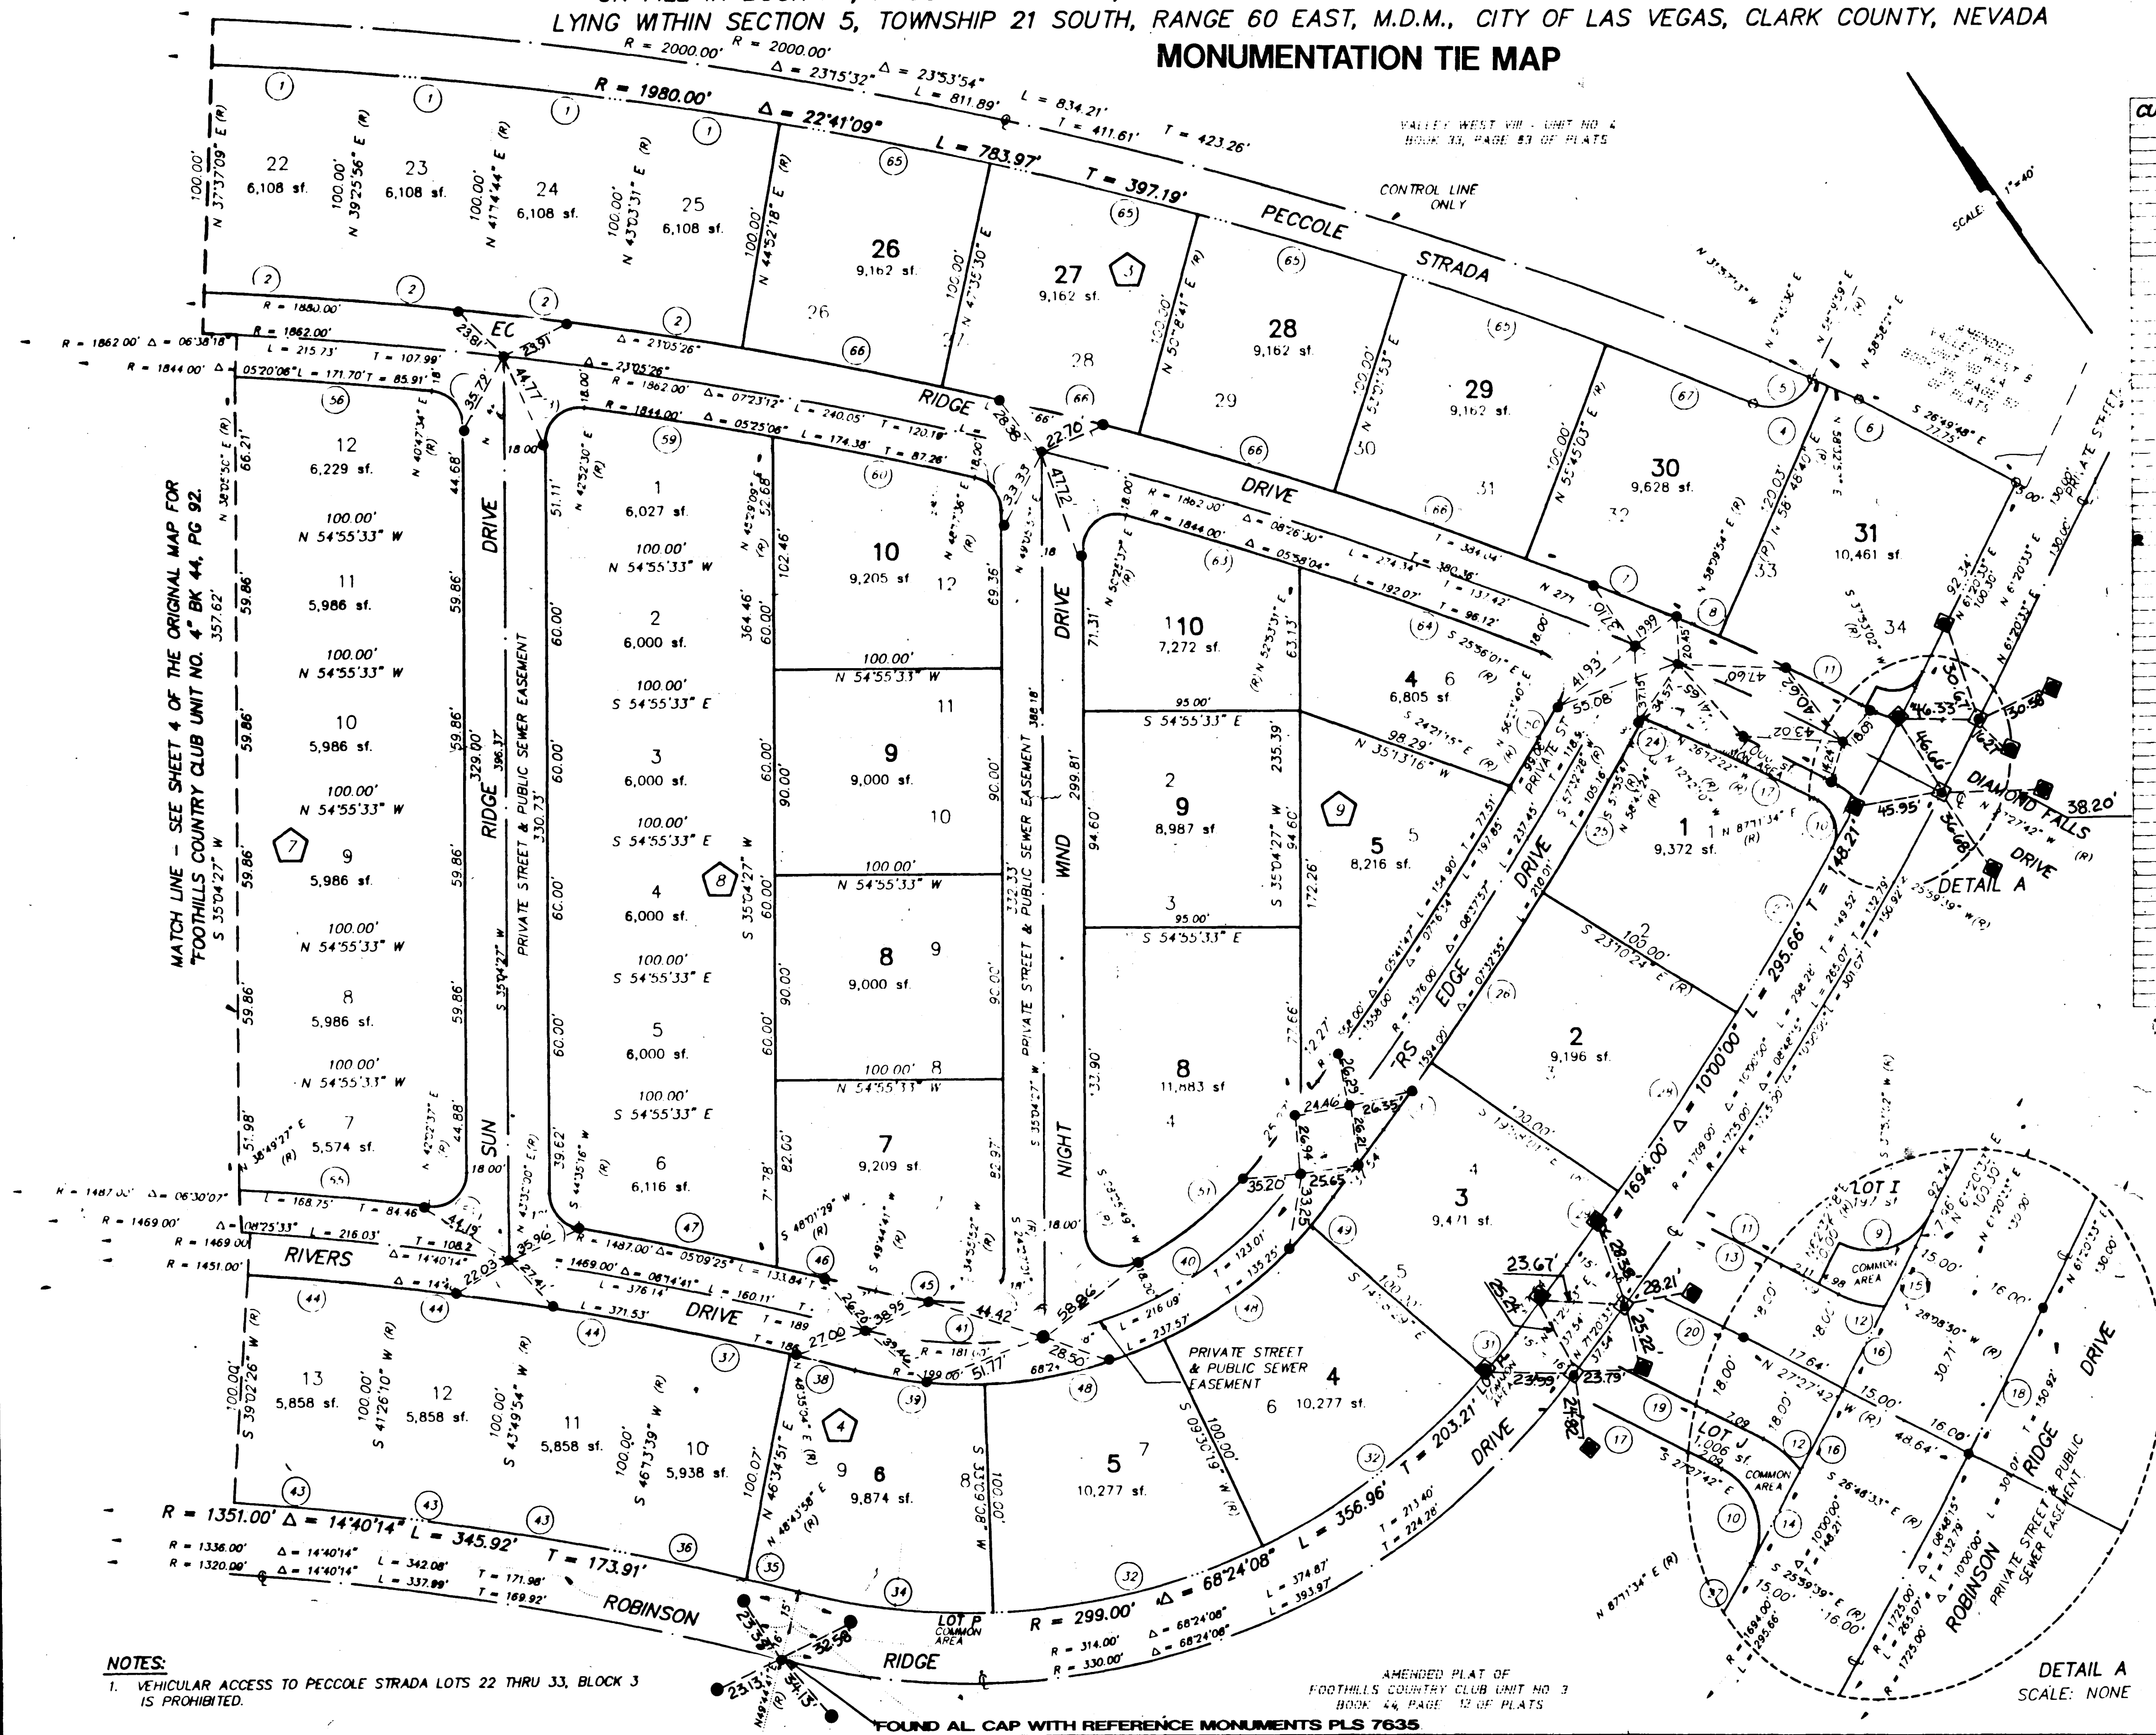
LYING WITHIN SECTION 5, TOWNSHIP 21 SOUTH, RANGE 60 EAST, M.D.M., CITY OF LAS VEGAS, CLARK COUNTY, NEVADA

MONUMENTATION TIE MAP

R = 2000.00' R = 2000.00'
Δ = 23°15'32" Δ = 23°53'54"
L = 811.89' L = 834.21'
T = 411.61' T = 423.26'
R = 1980.00' Δ = 22°41'09" L = 783.97' T = 397.19'

VALLEY WEST VIII - UNIT NO. 4
BOOK 33, PAGE 83 OF PLATS

CONTROL LINE ONLY

PECCOLE STRADA

SCALE: 1"=40'

22 6,108 sf.
23 6,108 sf.
24 6,108 sf.
25 6,108 sf.
26 9,162 sf.
27 9,162 sf.
28 9,162 sf.
29 9,162 sf.
30 9,628 sf.
31 10,461 sf.

EC
RIDGE
DRIVE

R = 1880.00'
R = 1862.00' Δ = 06°38'18"
R = 1844.00' Δ = 05°20'06" L = 171.70' T = 85.91'
L = 215.73' T = 107.99'
Δ = 21°05'26"
Δ = 23°05'26"
R = 1862.00' Δ = 07°23'12" L = 240.05' T = 120.18'
R = 1844.00' Δ = 05°25'06" L = 174.38' T = 87.26'

12 6,229 sf.
11 5,986 sf.
10 5,986 sf.
9 5,986 sf.
8 5,986 sf.
7 5,574 sf.
100.00' N 54°55'33" W

MATCH LINE - SEE SHEET 4 OF THE ORIGINAL MAP FOR "FOOTHILLS COUNTRY CLUB UNIT NO. 4" BK 44, PG 92.

SUN RIDGE DRIVE
PRIVATE STREET & PUBLIC SEWER EASEMENT

1 6,027 sf.
2 6,000 sf.
3 6,000 sf.
4 6,000 sf.
5 6,000 sf.
6 6,116 sf.
100.00' N 54°55'33" W
100.00' S 54°55'33" E

10 9,205 sf
9 9,000 sf.
8 9,000 sf.
7 9,209 sf

NIGHT WIND DRIVE
PRIVATE STREET & PUBLIC SEWER EASEMENT

10 7,272 sf.
9 8,987 sf
8 11,883 sf
95.00' S 54°55'33" E
4 6,805 sf
5 8,216 sf.
3 9,471 sf.
4 10,277 sf.
5 10,277 sf.
1 9,372 sf.
2 9,196 sf.

RIVERS EDGE DRIVE
PRIVATE STREET
PRIVATE STREET & PUBLIC SEWER EASEMENT

Δ = 10°00'00" L = 295.66' T = 148.21'
L = 1694.00'
R = 299.00' Δ = 68°24'08" L = 356.96' T = 203.21'
R = 314.00' R = 330.00'

DIAMOND FALLS DRIVE
DETAIL A

RIVERS DRIVE
R = 1487.00' Δ = 06°30'07"
R = 1469.00' Δ = 08°25'33" L = 216.03'
R = 1469.00
R = 1451.00'

13 5,858 sf.
12 5,858 sf.
11 5,858 sf.
10 5,938 sf.
9 6 9,874 sf.

R = 1351.00' Δ = 14°40'14" L = 345.92' T = 173.91'
R = 1336.00' Δ = 14°40'14" L = 342.08' T = 171.98'
R = 1320.00' Δ = 14°40'14" L = 337.99' T = 169.92'

ROBINSON RIDGE

LOT P COMMON AREA
LOT I
LOT J 1,006 sf.
COMMON AREA

ROBINSON RIDGE DRIVE
PRIVATE STREET & PUBLIC SEWER EASEMENT

NOTES:
1. VEHICULAR ACCESS TO PECCOLE STRADA LOTS 22 THRU 33, BLOCK 3 IS PROHIBITED.

AMENDED PLAT OF FOOTHILLS COUNTRY CLUB UNIT NO. 3 BOOK 44, PAGE 12 OF PLATS

FOUND AL CAP WITH REFERENCE MONUMENTS PLS 7635

DETAIL A
SCALE: NONE